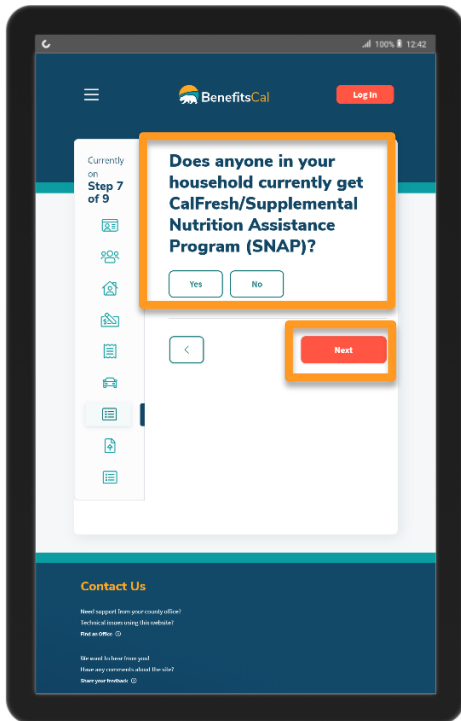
100% 12:42

BenefitsCal

Log In

Currently on
Step 7 of 9

Does anyone in your household currently get CalFresh/Supplemental Nutrition Assistance Program (SNAP)?

Yes

No

<

Next

Contact Us

Need support from your county office?
Technical issues using this website?
Find an Office

We want to hear from you!
Have any comments about the site?
Share your feedback